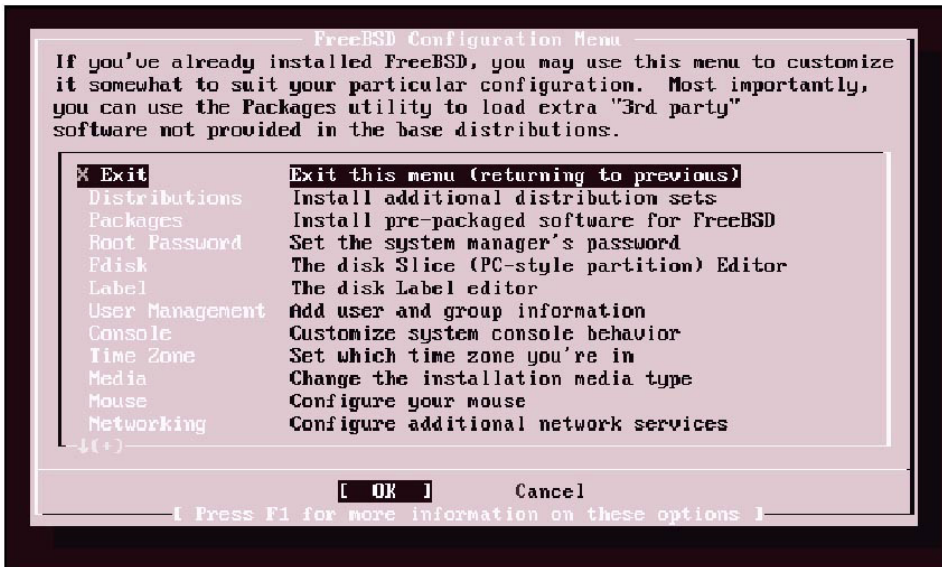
FreeBSD Configuration Menu

If you've already installed FreeBSD, you may use this menu to customize it somewhat to suit your particular configuration. Most importantly, you can use the Packages utility to load extra "3rd party" software not provided in the base distributions.

| | |
|---|---|
| X Exit | Exit this menu (returning to previous) |
| Distributions | Install additional distribution sets |
| Packages | Install pre-packaged software for FreeBSD |
| Root Password | Set the system manager's password |
| Fdisk | The disk Slice (PC-style partition) Editor |
| Label | The disk Label editor |
| User Management | Add user and group information |
| Console | Customize system console behavior |
| Time Zone | Set which time zone you're in |
| Media | Change the installation media type |
| Mouse | Configure your mouse |
| Networking | Configure additional network services |

↓(+)

[ OK ] Cancel

[ Press F1 for more information on these options ]